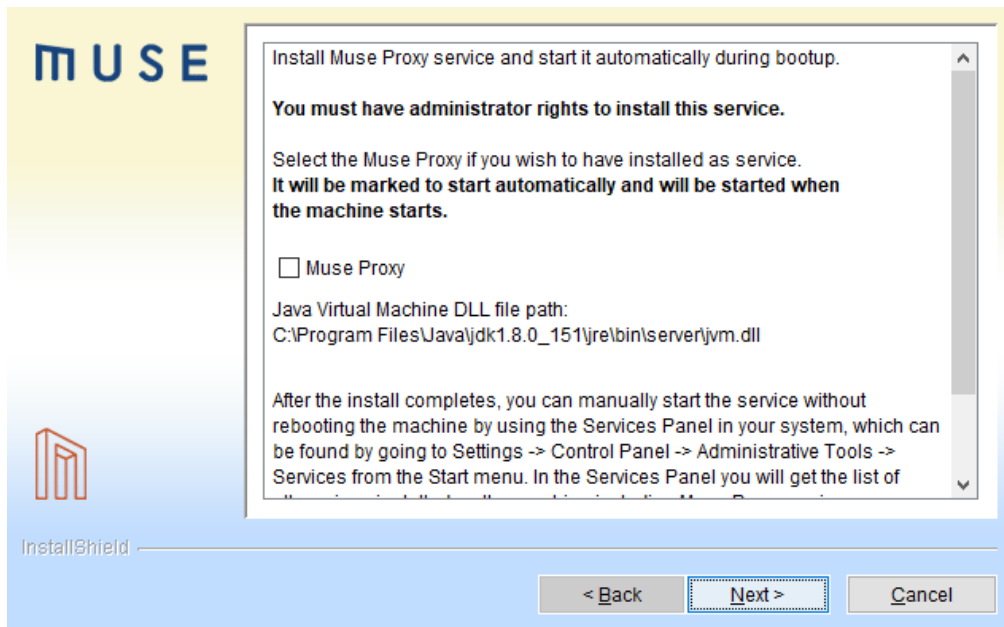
MUSE

Install Muse Proxy service and start it automatically during bootup.

**You must have administrator rights to install this service.**

Select the Muse Proxy if you wish to have installed as service.
**It will be marked to start automatically and will be started when the machine starts.**

Muse Proxy

Java Virtual Machine DLL file path:
C:\Program Files\Java\jdk1.8.0_151\jre\bin\server\jvm.dll

After the install completes, you can manually start the service without rebooting the machine by using the Services Panel in your system, which can be found by going to Settings -> Control Panel -> Administrative Tools -> Services from the Start menu. In the Services Panel you will get the list of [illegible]

InstallShield

< Back

Next >

Cancel